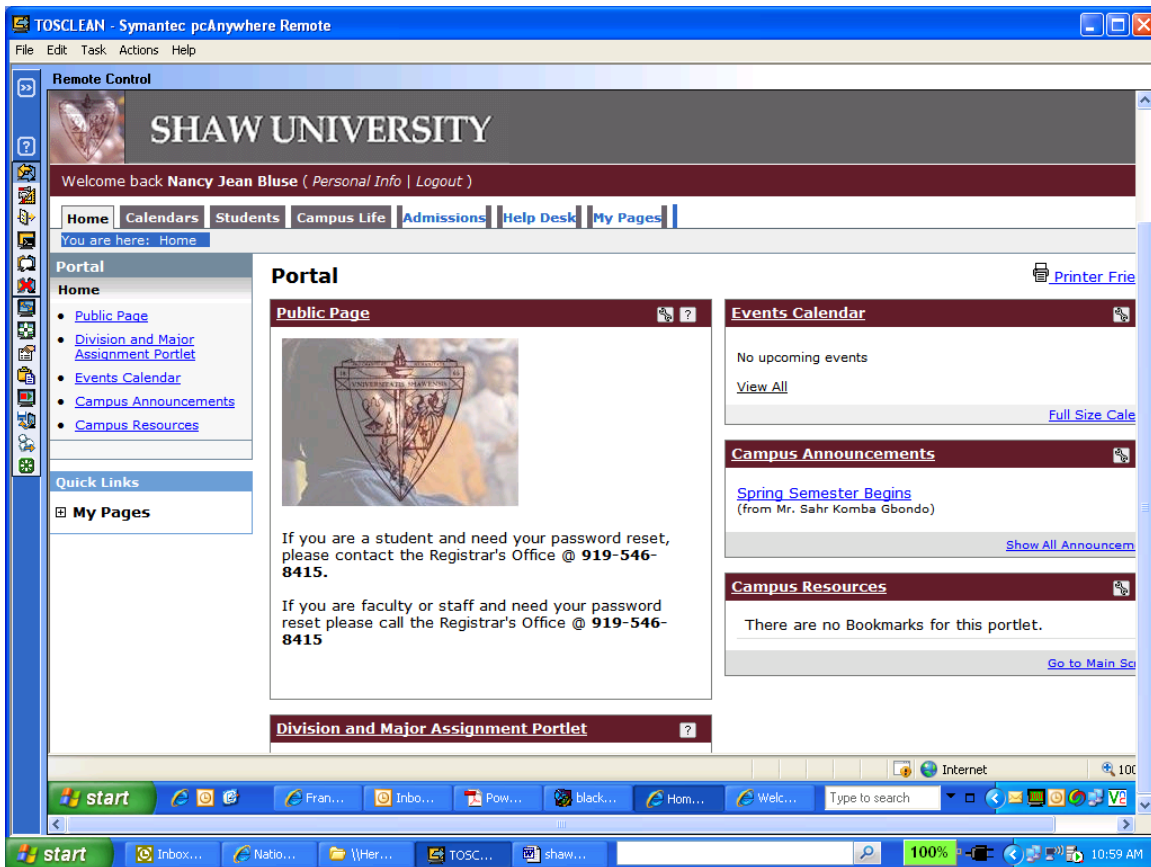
TOSCLEAN - Symantec pcAnywhere Remote

File Edit Task Actions Help

Remote Control

SHAW UNIVERSITY

Welcome back Nancy Jean Bluse ( Personal Info | Logout )

Home | Calendars | Students | Campus Life | Admissions | Help Desk | My Pages

You are here: Home

Portal

Home

- Public Page
- Division and Major Assignment Portlet
- Events Calendar
- Campus Announcements
- Campus Resources

Quick Links

⊞ My Pages

Portal

Printer Frie

Public Page

VNIVERSITATIS SHAWENSIS

If you are a student and need your password reset, please contact the Registrar's Office @ 919-546-8415.

If you are faculty or staff and need your password reset please call the Registrar's Office @ 919-546-8415

Division and Major Assignment Portlet

Events Calendar

No upcoming events

View All

Full Size Cale

Campus Announcements

Spring Semester Begins
(from Mr. Sahr Komba Gbondo)

Show All Announcem

Campus Resources

There are no Bookmarks for this portlet.

Go to Main Sc

Internet

100

start | Fran... | Inbo... | Pow... | black... | Hom... | Welc... | Type to search

start | Inbox... | Natio... | \\Her... | TOSC... | shaw... | 100% | 10:59 AM